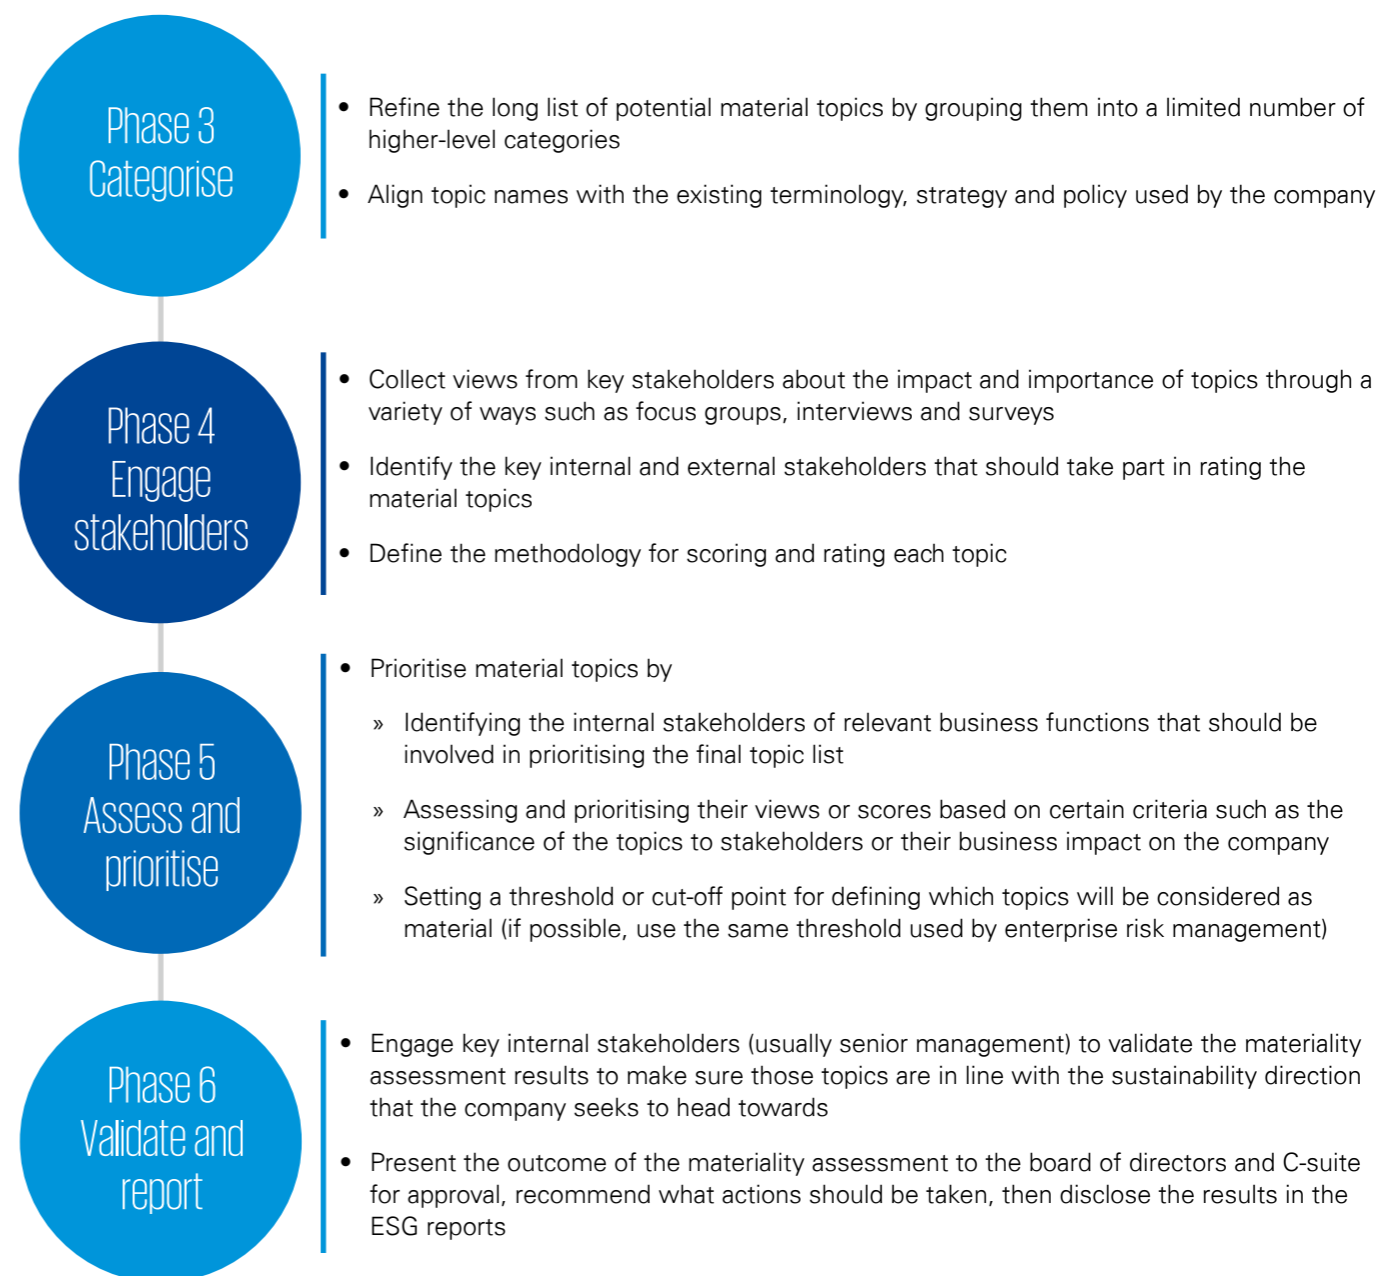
Phase 3
Categorise

- Refine the long list of potential material topics by grouping them into a limited number of higher-level categories
- Align topic names with the existing terminology, strategy and policy used by the company

Phase 4
Engage stakeholders

- Collect views from key stakeholders about the impact and importance of topics through a variety of ways such as focus groups, interviews and surveys
- Identify the key internal and external stakeholders that should take part in rating the material topics
- Define the methodology for scoring and rating each topic

Phase 5
Assess and prioritise

- Prioritise material topics by
  » Identifying the internal stakeholders of relevant business functions that should be involved in prioritising the final topic list
  » Assessing and prioritising their views or scores based on certain criteria such as the significance of the topics to stakeholders or their business impact on the company
  » Setting a threshold or cut-off point for defining which topics will be considered as material (if possible, use the same threshold used by enterprise risk management)

Phase 6
Validate and report

- Engage key internal stakeholders (usually senior management) to validate the materiality assessment results to make sure those topics are in line with the sustainability direction that the company seeks to head towards
- Present the outcome of the materiality assessment to the board of directors and C-suite for approval, recommend what actions should be taken, then disclose the results in the ESG reports